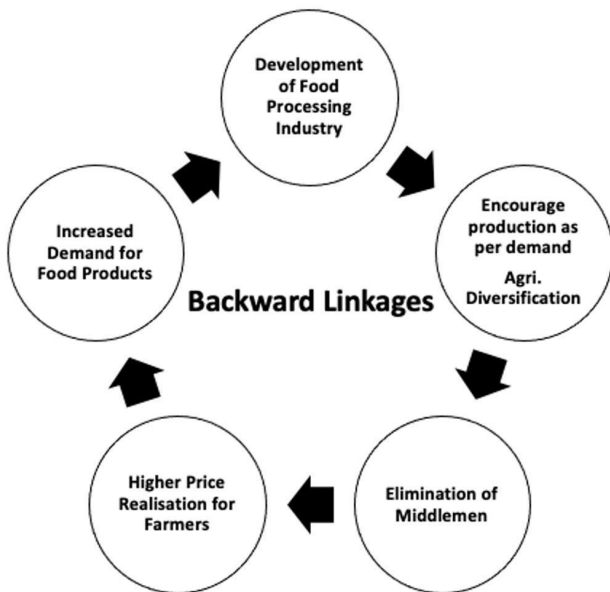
Development of Food Processing Industry

Encourage production as per demand

Agri. Diversification

Elimination of Middlemen

Higher Price Realisation for Farmers

Increased Demand for Food Products

Backward Linkages